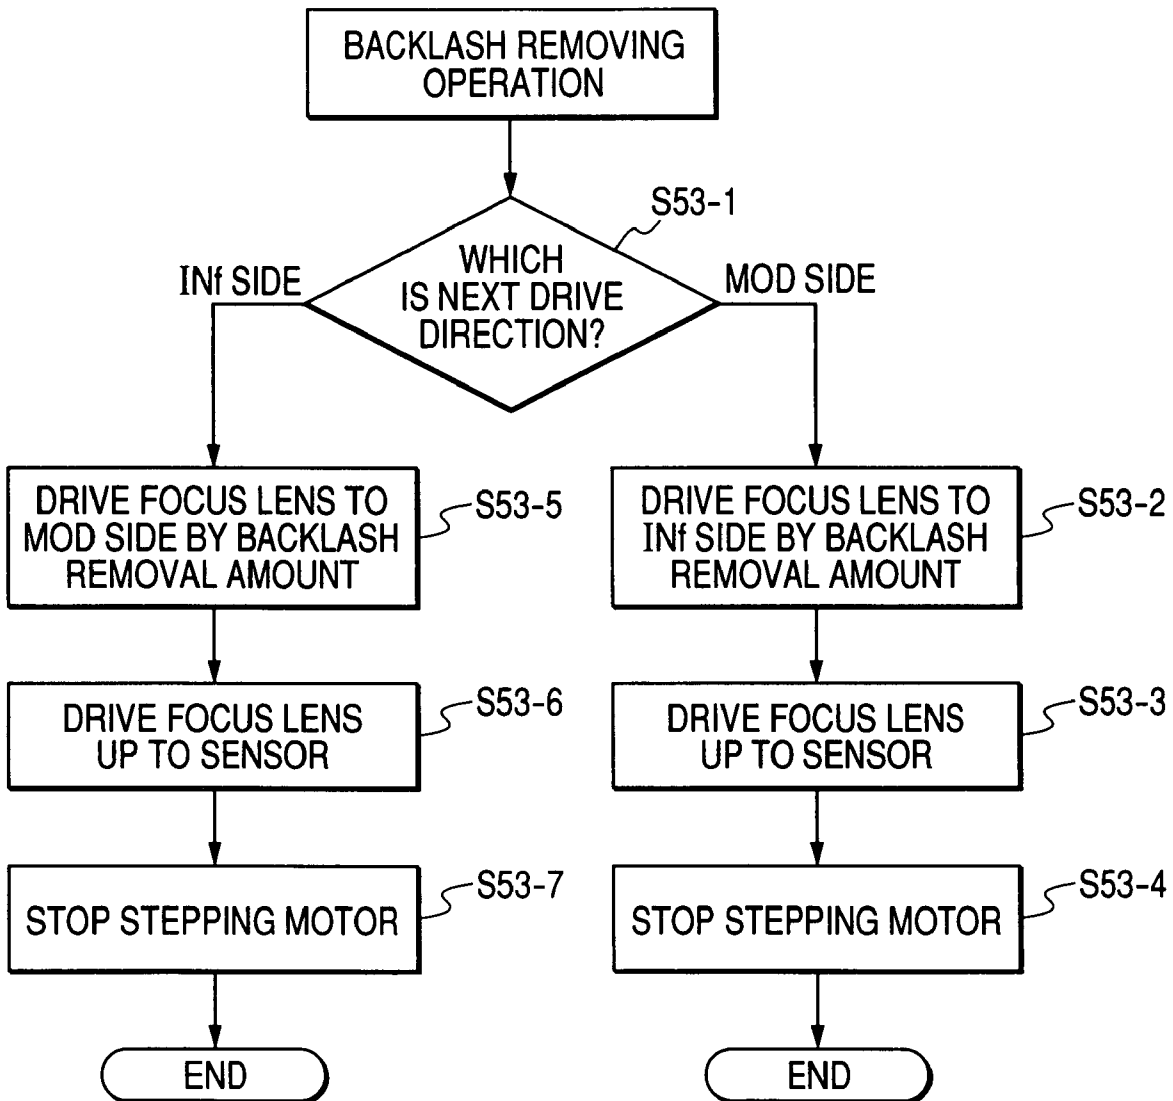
BACKLASH REMOVING OPERATION

S53-1

WHICH IS NEXT DRIVE DIRECTION?

INf SIDE

MOD SIDE

DRIVE FOCUS LENS TO MOD SIDE BY BACKLASH REMOVAL AMOUNT

S53-5

DRIVE FOCUS LENS UP TO SENSOR

S53-6

STOP STEPPING MOTOR

S53-7

END

DRIVE FOCUS LENS TO INf SIDE BY BACKLASH REMOVAL AMOUNT

S53-2

DRIVE FOCUS LENS UP TO SENSOR

S53-3

STOP STEPPING MOTOR

S53-4

END